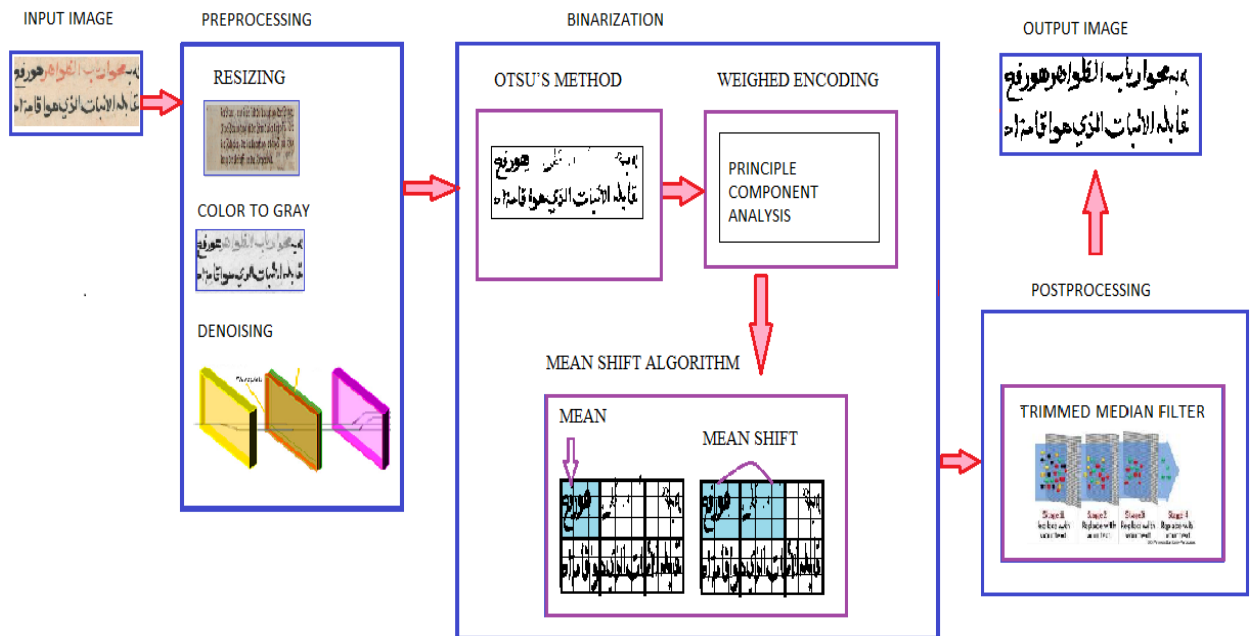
INPUT IMAGE

PREPROCESSING

RESIZING

COLOR TO GRAY

DENOISING

BINARIZATION

OTSU'S METHOD

WEIGHED ENCODING

PRINCIPLE COMPONENT ANALYSIS

MEAN SHIFT ALGORITHM

MEAN

MEAN SHIFT

OUTPUT IMAGE

POSTPROCESSING

TRIMMED MEDIAN FILTER

Stage 1 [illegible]

Stage 2 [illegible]

Stage 3 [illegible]

Stage 4 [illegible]